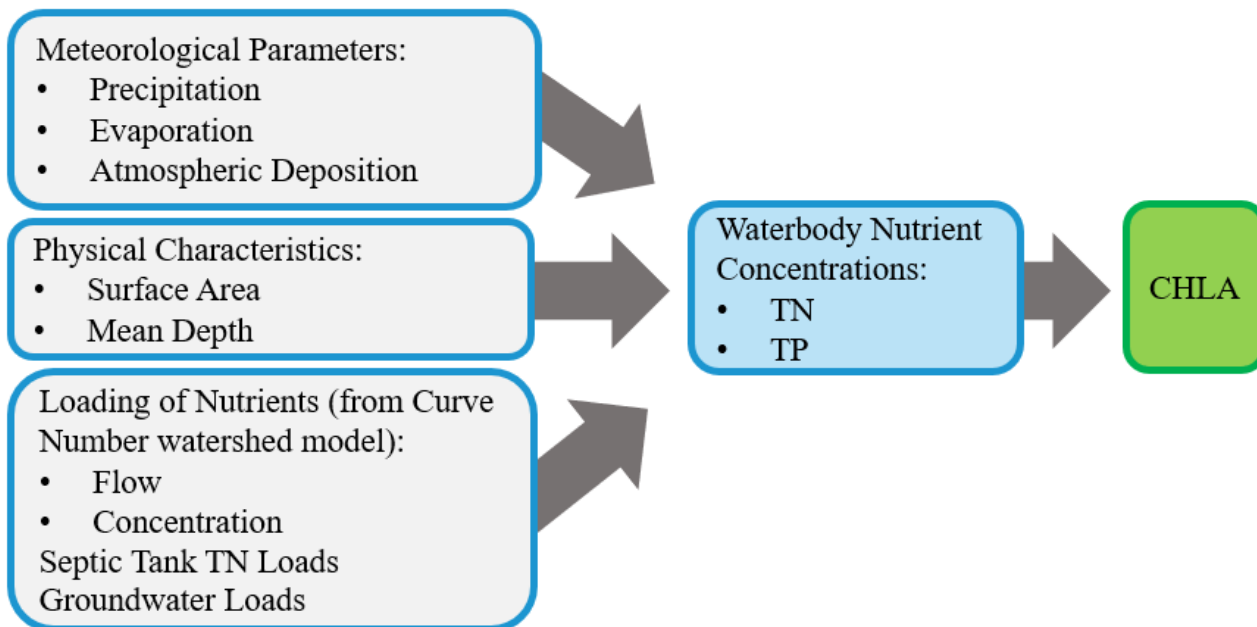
Meteorological Parameters:
• Precipitation
• Evaporation
• Atmospheric Deposition

Physical Characteristics:
• Surface Area
• Mean Depth

Loading of Nutrients (from Curve Number watershed model):
• Flow
• Concentration
Septic Tank TN Loads
Groundwater Loads

Waterbody Nutrient Concentrations:
• TN
• TP

CHLA